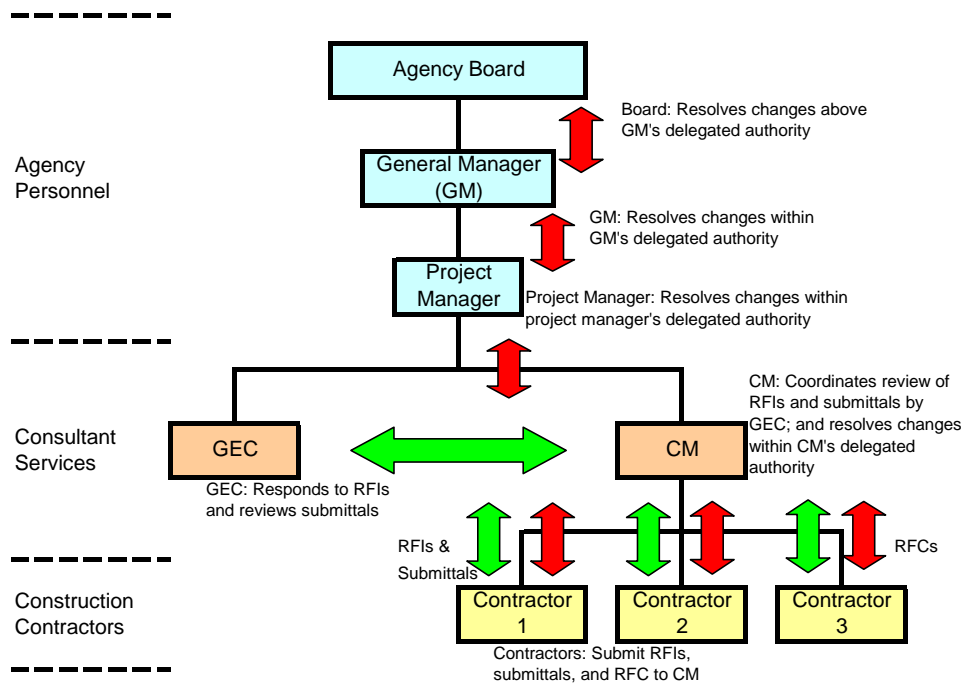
Agency Board

Board: Resolves changes above GM's delegated authority

Agency Personnel

General Manager (GM)

GM: Resolves changes within GM's delegated authority

Project Manager

Project Manager: Resolves changes within project manager's delegated authority

CM: Coordinates review of RFIs and submittals by GEC; and resolves changes within CM's delegated authority

Consultant Services

GEC

CM

GEC: Responds to RFIs and reviews submittals

RFIs & Submittals

RFCs

Construction Contractors

Contractor 1

Contractor 2

Contractor 3

Contractors: Submit RFIs, submittals, and RFC to CM